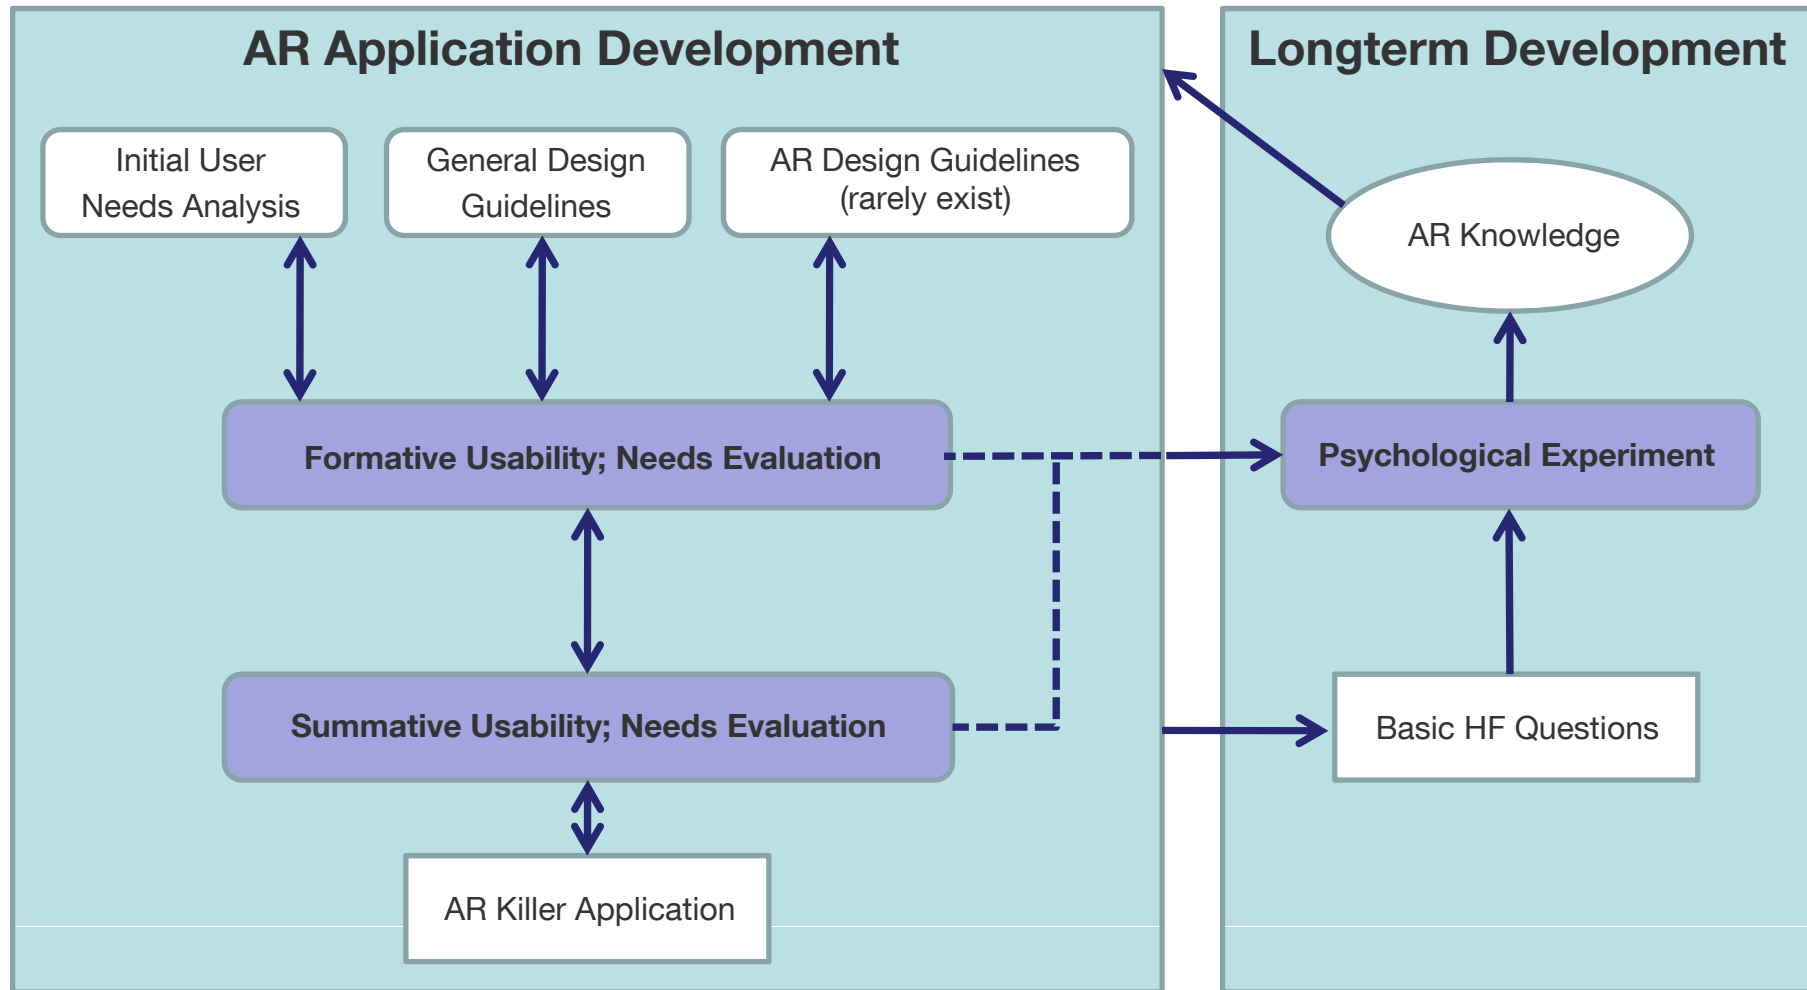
AR Application Development

Initial User Needs Analysis

General Design Guidelines

AR Design Guidelines (rarely exist)

Formative Usability; Needs Evaluation

Summative Usability; Needs Evaluation

AR Killer Application

Longterm Development

AR Knowledge

Psychological Experiment

Basic HF Questions